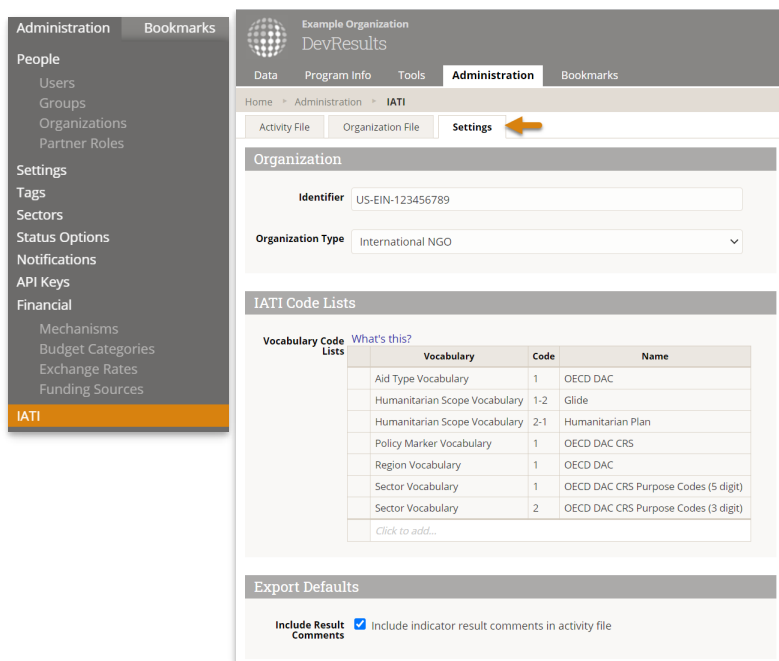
Administration Bookmarks

People
Users
Groups
Organizations
Partner Roles
Settings
Tags
Sectors
Status Options
Notifications
API Keys
Financial
Mechanisms
Budget Categories
Exchange Rates
Funding Sources
IATI

Example Organization
DevResults

Data Program Info Tools Administration Bookmarks

Home ▸ Administration ▸ IATI

Activity File Organization File Settings

Organization

Identifier US-EIN-123456789

Organization Type International NGO

IATI Code Lists

Vocabulary Code Lists What's this?

| | Vocabulary | Code | Name |
|---|---|---|---|
| | Aid Type Vocabulary | 1 | OECD DAC |
| | Humanitarian Scope Vocabulary | 1-2 | Glide |
| | Humanitarian Scope Vocabulary | 2-1 | Humanitarian Plan |
| | Policy Marker Vocabulary | 1 | OECD DAC CRS |
| | Region Vocabulary | 1 | OECD DAC |
| | Sector Vocabulary | 1 | OECD DAC CRS Purpose Codes (5 digit) |
| | Sector Vocabulary | 2 | OECD DAC CRS Purpose Codes (3 digit) |
| | Click to add... | | |

Export Defaults

Include Result Comments Include indicator result comments in activity file